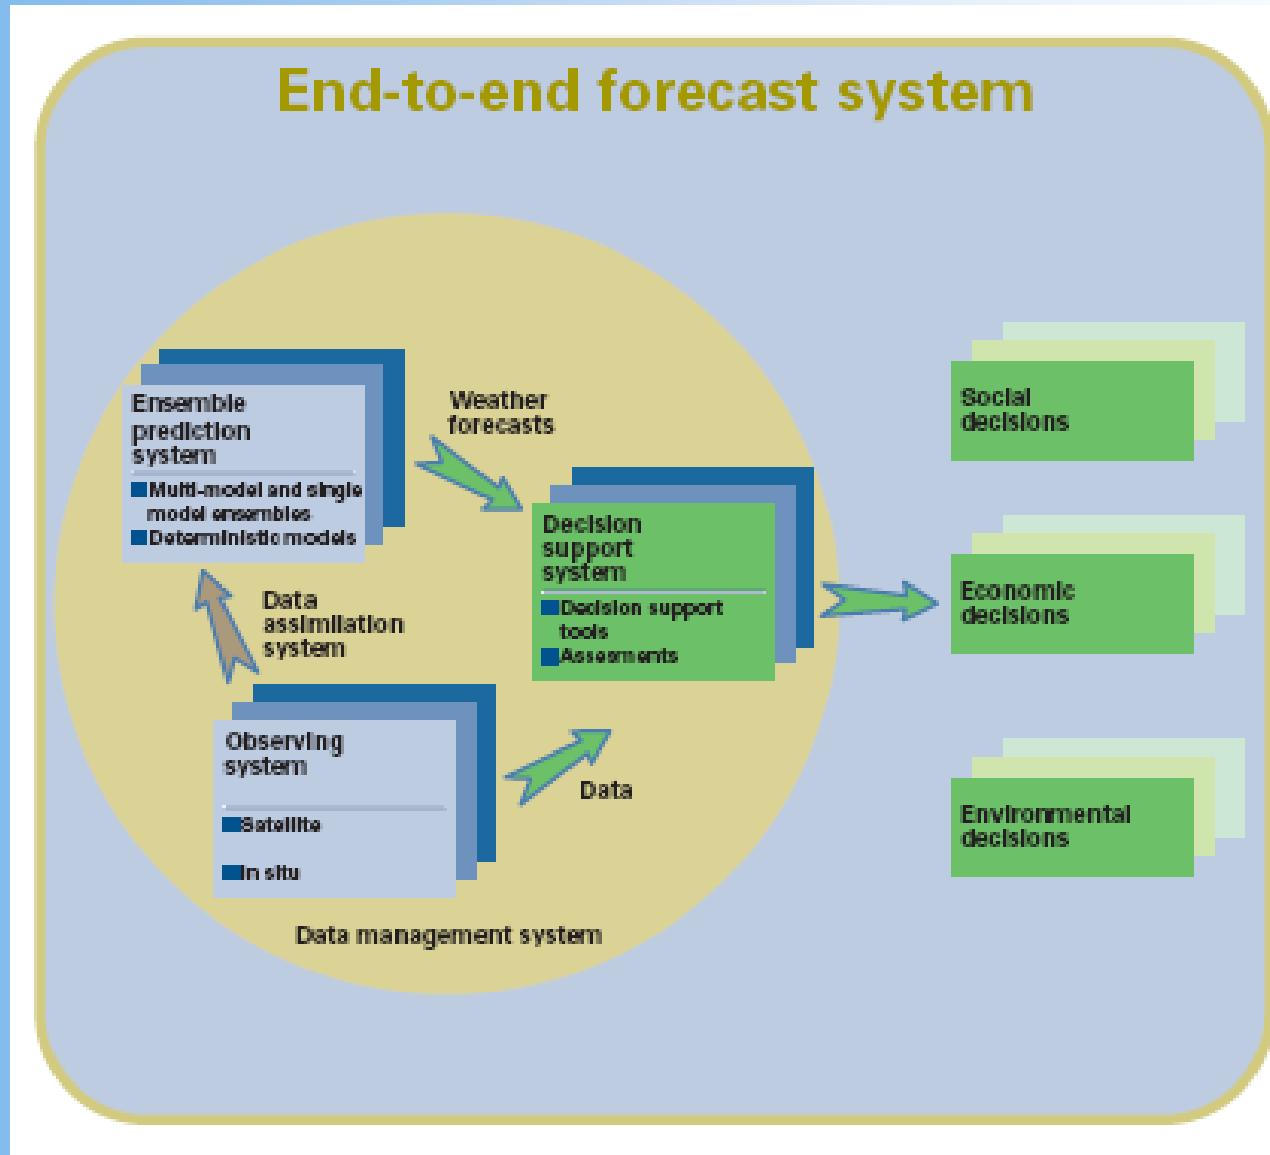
End-to-end forecast system

Ensemble prediction system

Multi-model and single model ensembles

Deterministic models

Weather forecasts

Decision support system

Decision support tools

Assesments

Data assimilation system

Observing system

Satellite

In situ

Data

Data management system

Social decisions

Economic decisions

Environmental decisions